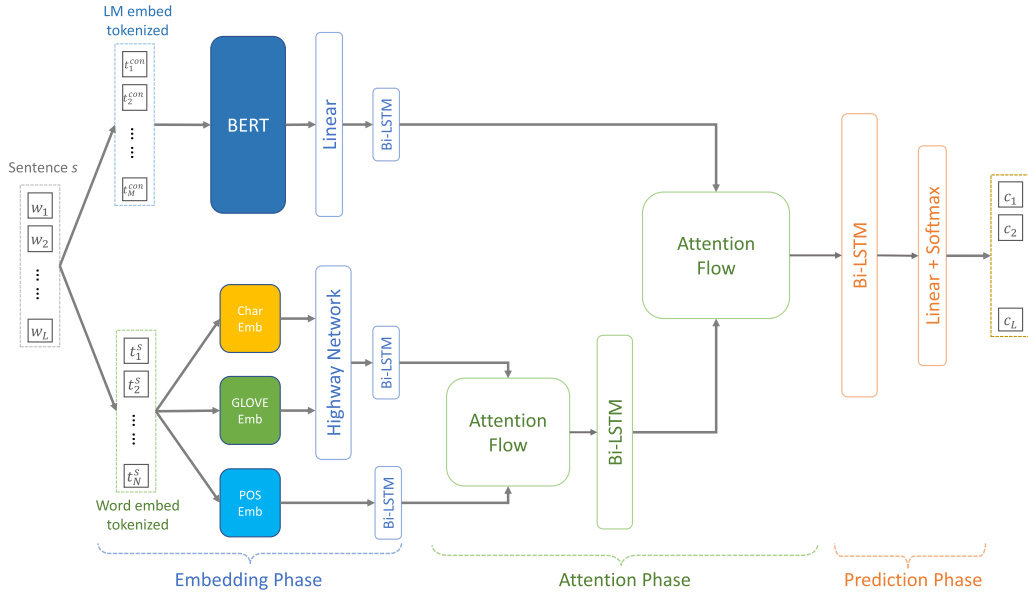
LM embed tokenized

$t_1^{con}$

$t_2^{con}$

⋮

$t_M^{con}$

BERT

Linear

Bi-LSTM

Sentence $s$

$w_1$

$w_2$

⋮

$w_L$

Char Emb

GLOVE Emb

POS Emb

Highway Network

Bi-LSTM

Bi-LSTM

$t_1^s$

$t_2^s$

⋮

$t_N^s$

Word embed tokenized

Attention Flow

Bi-LSTM

Attention Flow

Bi-LSTM

Linear + Softmax

$c_1$

$c_2$

$c_L$

Embedding Phase

Attention Phase

Prediction Phase